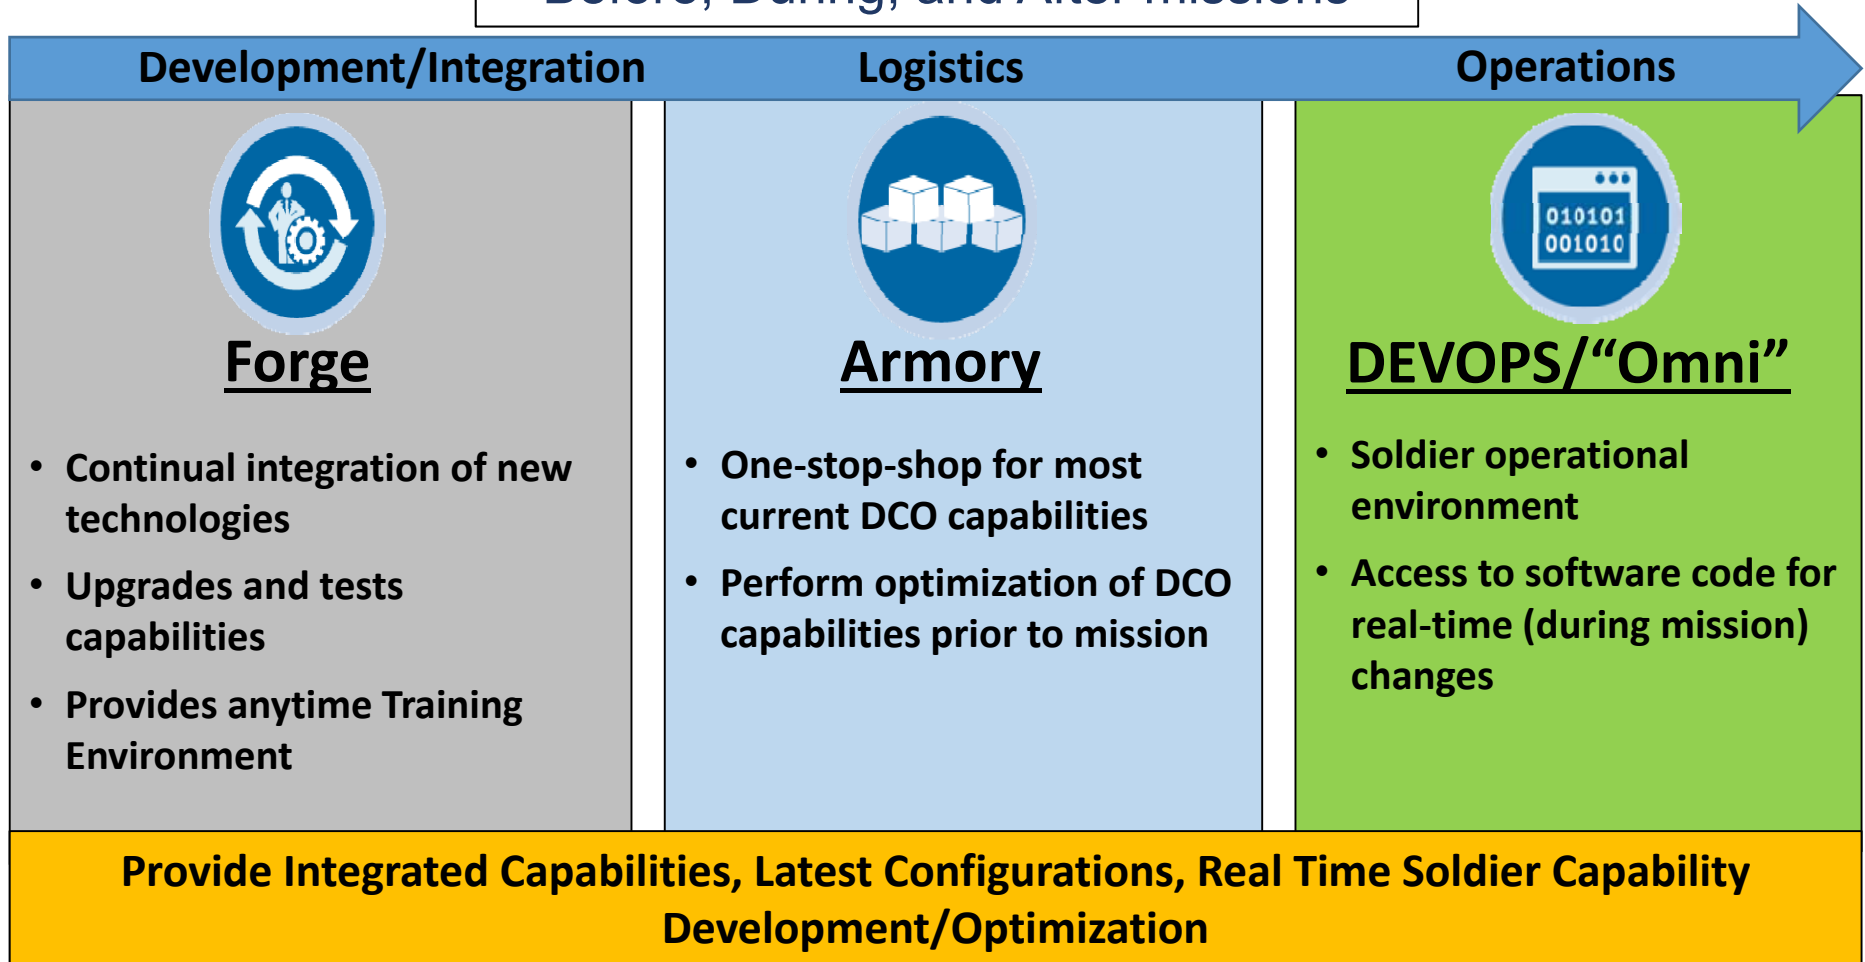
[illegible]

Development/Integration

Logistics

Operations

Forge

• Continual integration of new technologies
• Upgrades and tests capabilities
• Provides anytime Training Environment

Armory

• One-stop-shop for most current DCO capabilities
• Perform optimization of DCO capabilities prior to mission

010101
001010

DEVOPS/“Omni”

• Soldier operational environment
• Access to software code for real-time (during mission) changes

Provide Integrated Capabilities, Latest Configurations, Real Time Soldier Capability Development/Optimization